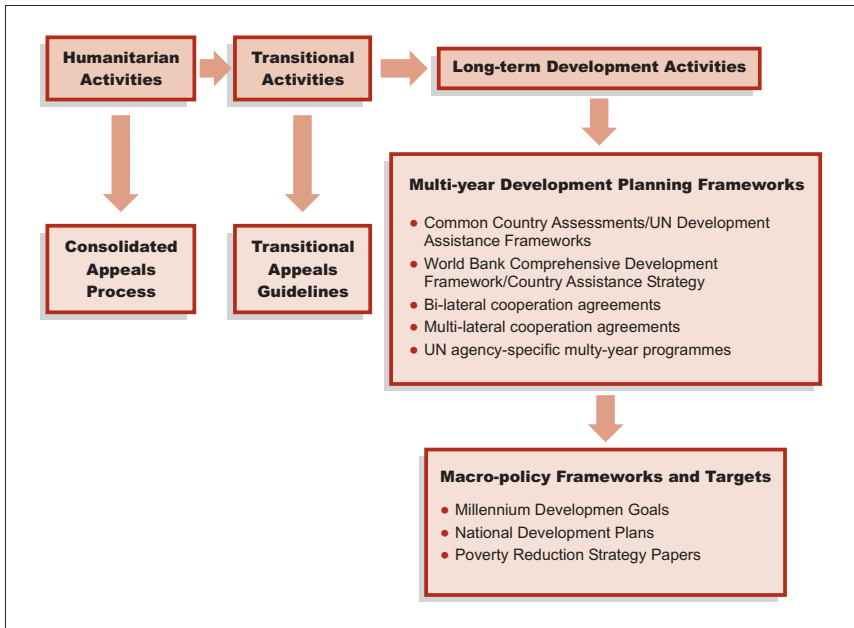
Humanitarian Activities

Transitional Activities

Long-term Development Activities

Consolidated Appeals Process

Transitional Appeals Guidelines

Multi-year Development Planning Frameworks

- Common Country Assessments/UN Development Assistance Frameworks
- World Bank Comprehensive Development Framework/Country Assistance Strategy
- Bi-lateral cooperation agreements
- Multi-lateral cooperation agreements
- UN agency-specific multy-year programmes

Macro-policy Frameworks and Targets

- Millennium Developmen Goals
- National Development Plans
- Poverty Reduction Strategy Papers